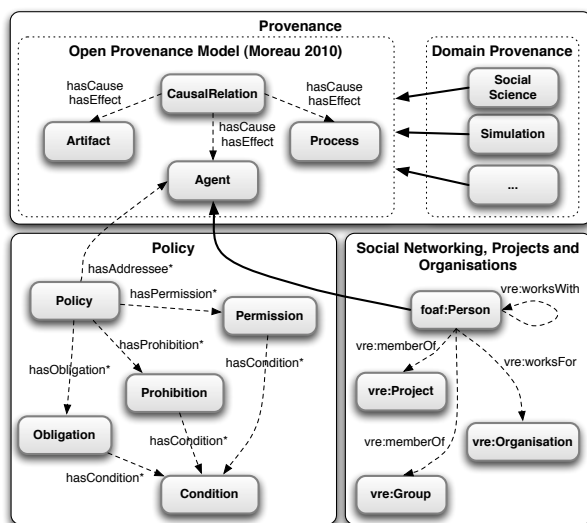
Provenance

Open Provenance Model (Moreau 2010)

hasCause
hasEffect

CausalRelation

hasCause
hasEffect

Artifact

hasCause
hasEffect

Process

Agent

Domain Provenance

Social Science

Simulation

...

Policy

hasAddressee*

Policy

hasPermission*

Permission

hasProhibition*

hasObligation*

hasCondition*

Prohibition

Obligation

hasCondition*

hasCondition*

Condition

Social Networking, Projects and Organisations

foaf:Person

vre:worksWith

vre:memberOf

vre:worksFor

vre:Project

vre:memberOf

vre:Organisation

vre:Group